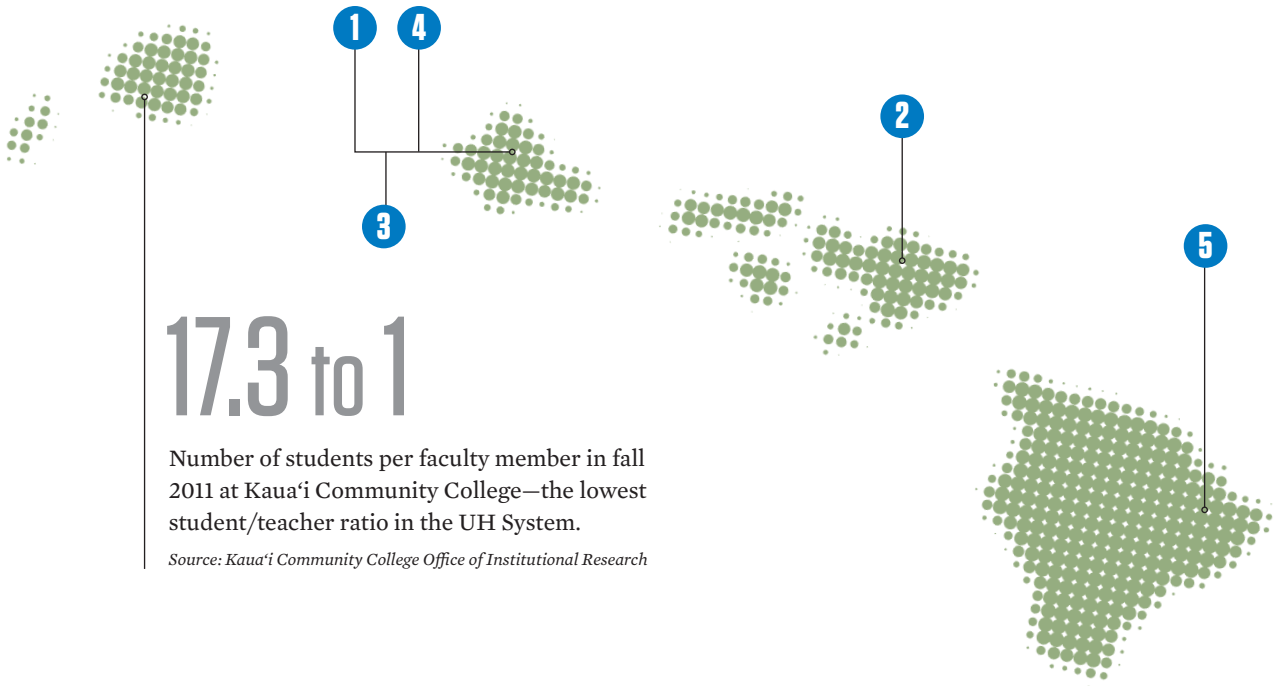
1

4

2

3

5

17.3 to 1

Number of students per faculty member in fall 2011 at Kauaʻi Community College—the lowest student/teacher ratio in the UH System.

Source: Kauaʻi Community College Office of Institutional Research